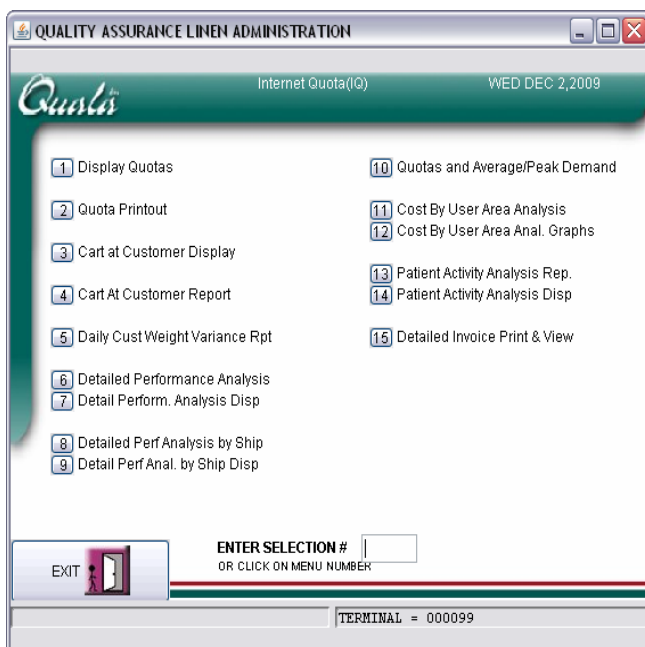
QUALITY ASSURANCE LINEN ADMINISTRATION

Quali

Internet Quota(IQ)

WED DEC 2,2009

1 Display Quotas

2 Quota Printout

3 Cart at Customer Display

4 Cart At Customer Report

5 Daily Cust Weight Variance Rpt

6 Detailed Performance Analysis
7 Detail Perform. Analysis Disp

8 Detailed Perf Analysis by Ship
9 Detail Perf Anal. by Ship Disp

10 Quotas and Average/Peak Demand

11 Cost By User Area Analysis
12 Cost By User Area Anal. Graphs

13 Patient Activity Analysis Rep.
14 Patient Activity Analysis Disp

15 Detailed Invoice Print & View

EXIT

ENTER SELECTION #
OR CLICK ON MENU NUMBER

TERMINAL = 000099